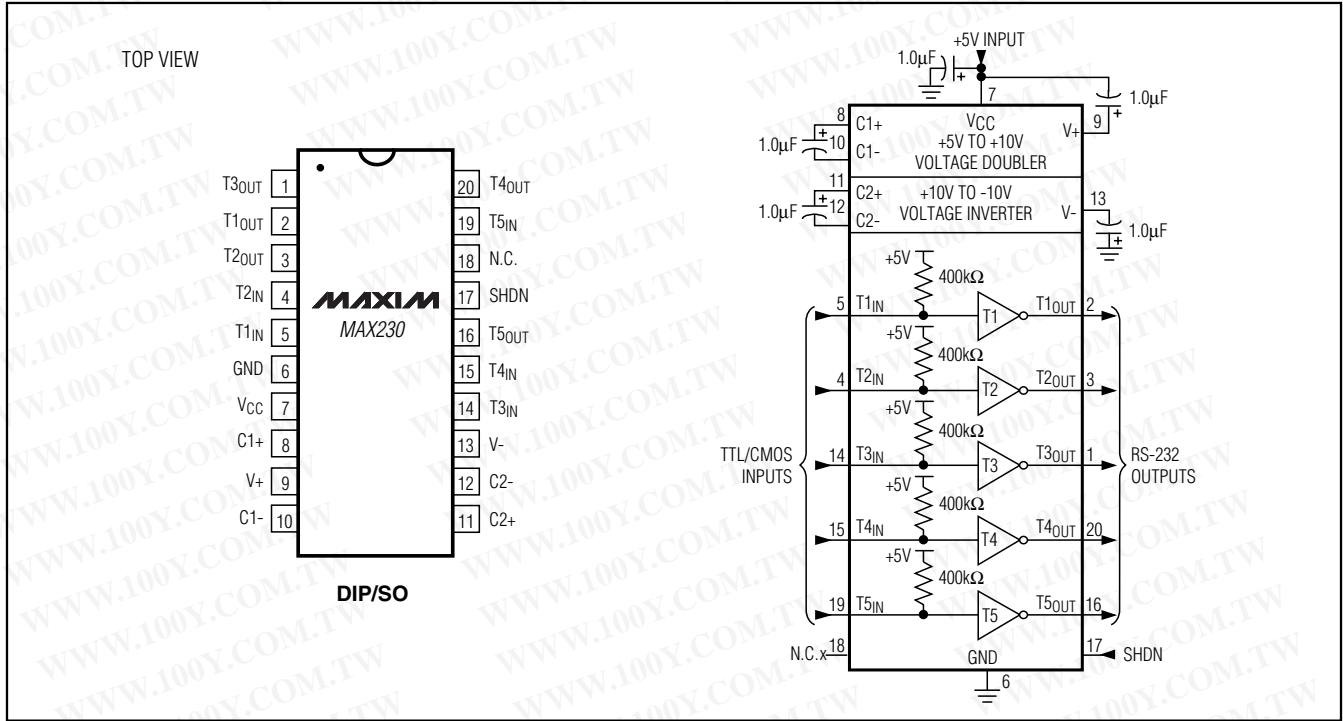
TOP VIEW

| | | | |
|---|---|---|---|
| $T3_{OUT}$ | 1 | 20 | $T4_{OUT}$ |
| $T1_{OUT}$ | 2 | 19 | $T5_{IN}$ |
| $T2_{OUT}$ | 3 | 18 | N.C. |
| $T2_{IN}$ | 4 | 17 | SHDN |
| $T1_{IN}$ | 5 | 16 | $T5_{OUT}$ |
| GND | 6 | 15 | $T4_{IN}$ |
| $V_{CC}$ | 7 | 14 | $T3_{IN}$ |
| C1+ | 8 | 13 | V- |
| V+ | 9 | 12 | C2- |
| C1- | 10 | 11 | C2+ |

MAXIM
MAX230

DIP/SO

+5V INPUT
1.0μF
7
1.0μF
8 C1+
1.0μF 10 C1-
$V_{CC}$
+5V TO +10V
VOLTAGE DOUBLER
V+ 9
11 C2+
1.0μF 12 C2-
+10V TO -10V
VOLTAGE INVERTER
V- 13
1.0μF
+5V
400kΩ
5 $T1_{IN}$
T1
$T1_{OUT}$ 2
+5V
400kΩ
4 $T2_{IN}$
T2
$T2_{OUT}$ 3
+5V
400kΩ
TTL/CMOS INPUTS
14 $T3_{IN}$
T3
$T3_{OUT}$ 1
RS-232 OUTPUTS
+5V
400kΩ
15 $T4_{IN}$
T4
$T4_{OUT}$ 20
+5V
400kΩ
19 $T5_{IN}$
T5
$T5_{OUT}$ 16
N.C. x 18
GND
17 SHDN
6